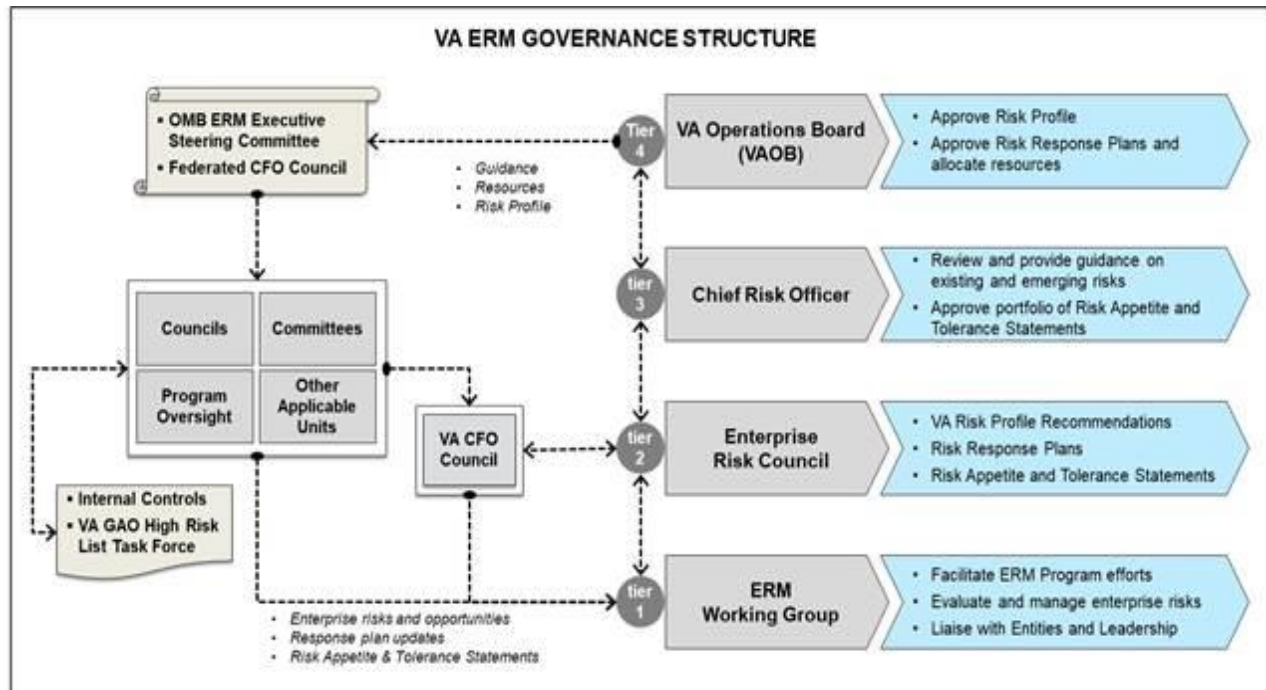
VA ERM GOVERNANCE STRUCTURE

• OMB ERM Executive Steering Committee
• Federated CFO Council

• Guidance
• Resources
• Risk Profile

Tier 4

VA Operations Board (VAOB)

• Approve Risk Profile
• Approve Risk Response Plans and allocate resources

tier 3

Chief Risk Officer

• Review and provide guidance on existing and emerging risks
• Approve portfolio of Risk Appetite and Tolerance Statements

Councils

Committees

Program Oversight

Other Applicable Units

VA CFO Council

tier 2

Enterprise Risk Council

• VA Risk Profile Recommendations
• Risk Response Plans
• Risk Appetite and Tolerance Statements

• Internal Controls
• VA GAO High Risk List Task Force

tier 1

ERM Working Group

• Facilitate ERM Program efforts
• Evaluate and manage enterprise risks
• Liaise with Entities and Leadership

• Enterprise risks and opportunities
• Response plan updates
• Risk Appetite & Tolerance Statements